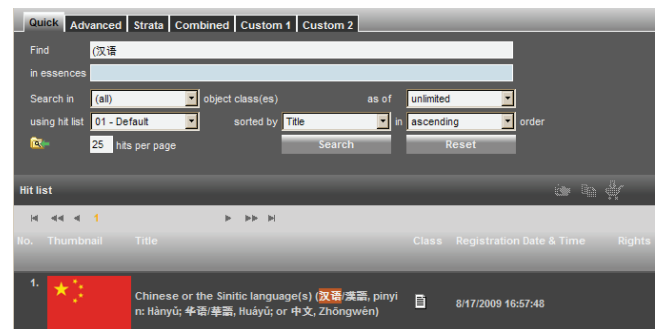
Quick Advanced Strata Combined Custom 1 Custom 2

Find (汉语

in essences

Search in (all) object class(es) as of unlimited

using hit list 01 - Default sorted by Title in ascending order

25 hits per page Search Reset

Hit list

1

No. Thumbnail Title Class Registration Date & Time Rights

1. Chinese or the Sinitic language(s) (汉语/漢語, pinyin: Hànyǔ; 华语/華語, Huáyǔ; or 中文, Zhōngwén) 8/17/2009 16:57:48